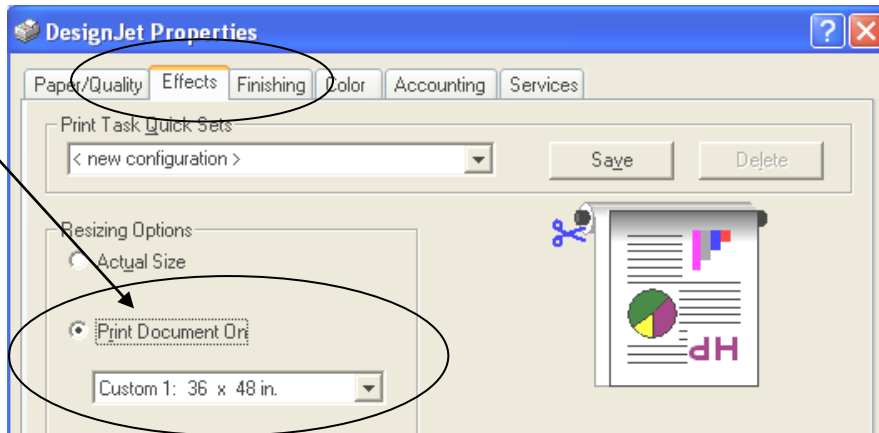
DesignJet Properties

?

Paper/Quality | Effects | Finishing | Color | Accounting | Services

Print Task Quick Sets

< new configuration >

Save

Delete

Resizing Options

Actual Size

Print Document On

Custom 1: 36 x 48 in.

dH